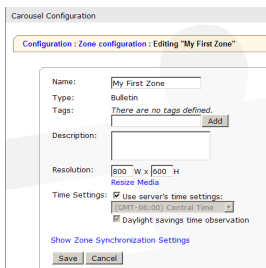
Carousel Configuration

Configuration : Zone configuration : Editing "My First Zone"

| | |
|---|---|
| Name: | My First Zone |
| Type: | Bulletin |
| Tags: | There are no tags defined. Add |
| Description: | |
| Resolution: | 800 W x 600 H Resize Media |
| Time Settings: | Use server's time settings: (GMT-06:00) Central Time Daylight savings time observation |

Show Zone Synchronization Settings

Save Cancel